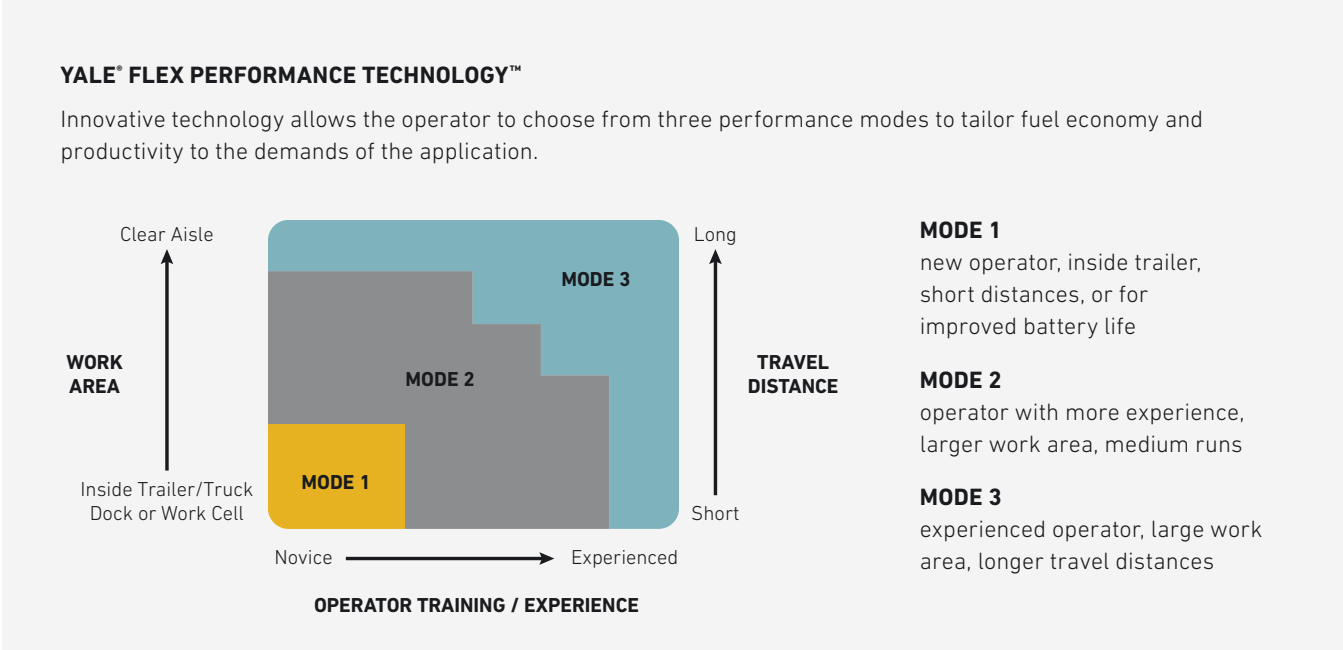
YALE® FLEX PERFORMANCE TECHNOLOGY™

Innovative technology allows the operator to choose from three performance modes to tailor fuel economy and productivity to the demands of the application.

Clear Aisle

WORK AREA

Inside Trailer/Truck Dock or Work Cell

MODE 3

MODE 2

MODE 1

Long

TRAVEL DISTANCE

Short

Novice

Experienced

OPERATOR TRAINING / EXPERIENCE

MODE 1
new operator, inside trailer, short distances, or for improved battery life

MODE 2
operator with more experience, larger work area, medium runs

MODE 3
experienced operator, large work area, longer travel distances